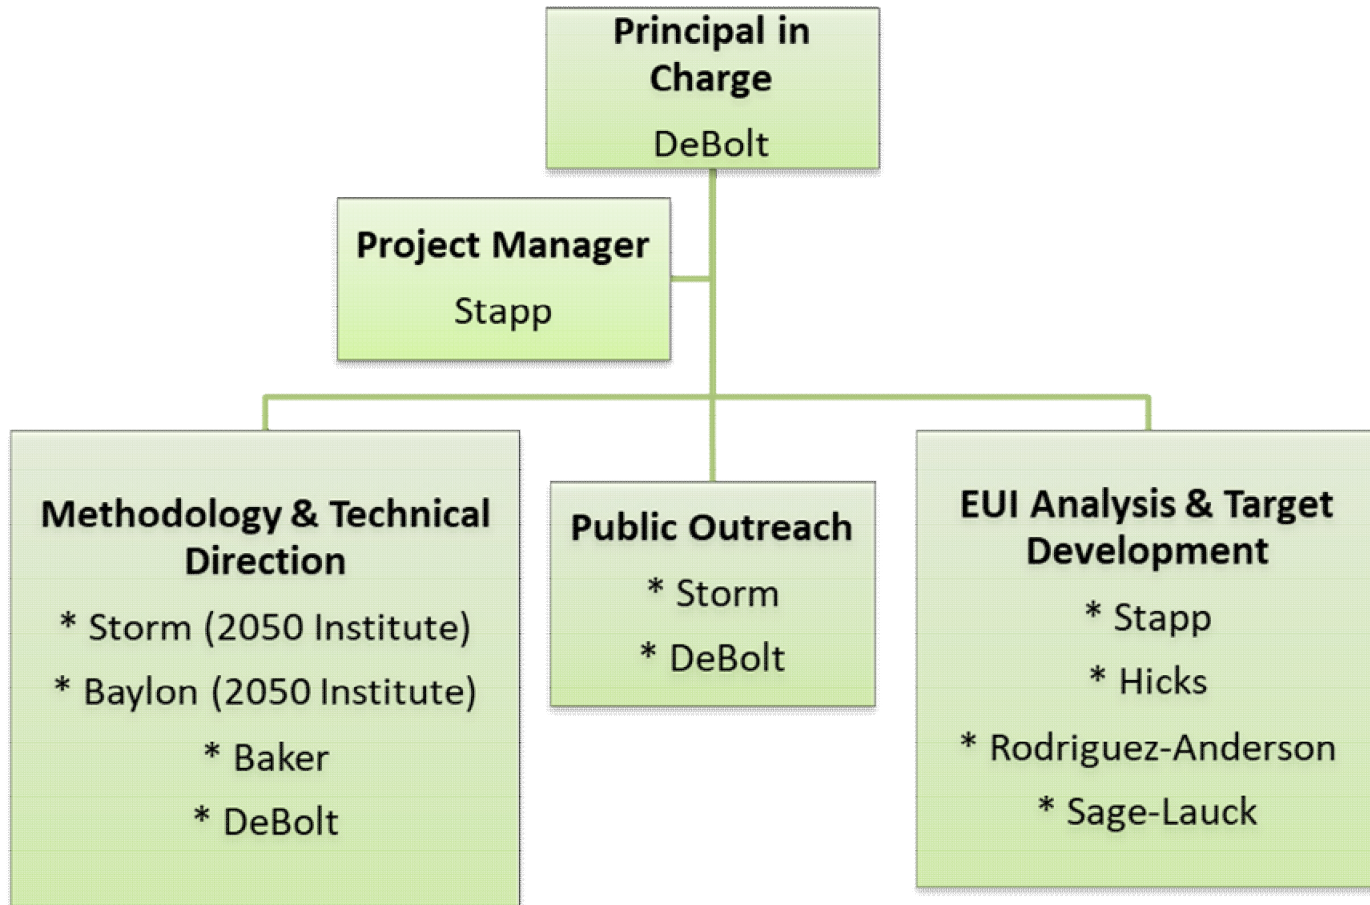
Principal in Charge

DeBolt

Project Manager

Stapp

Methodology & Technical Direction

* Storm (2050 Institute)

* Baylon (2050 Institute)

* Baker

* DeBolt

Public Outreach

* Storm

* DeBolt

EUI Analysis & Target Development

* Stapp

* Hicks

* Rodriguez-Anderson

* Sage-Lauck